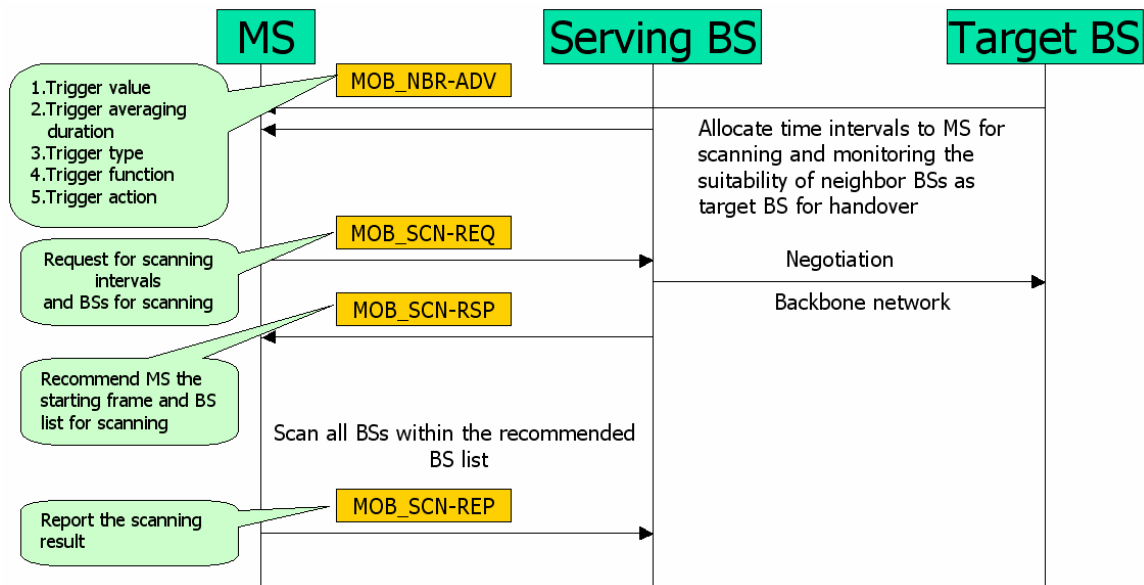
MS

Serving BS

Target BS

1.Trigger value
2.Trigger averaging duration
3.Trigger type
4.Trigger function
5.Trigger action

MOB_NBR-ADV

Allocate time intervals to MS for scanning and monitoring the suitability of neighbor BSs as target BS for handover

Request for scanning intervals and BSs for scanning

MOB_SCN-REQ

Negotiation

Backbone network

MOB_SCN-RSP

Recommend MS the starting frame and BS list for scanning

Scan all BSs within the recommended BS list

MOB_SCN-REP

Report the scanning result